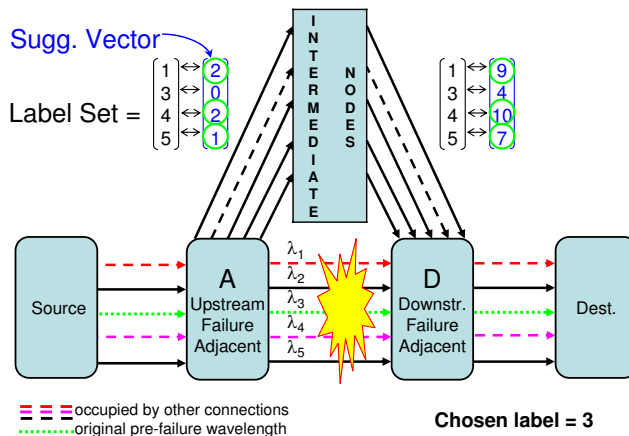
Sugg. Vector

Label Set = $\begin{bmatrix} 1 \\ 3 \\ 4 \\ 5 \end{bmatrix} \begin{matrix} \leftrightarrow \\ \leftrightarrow \\ \leftrightarrow \\ \leftrightarrow \end{matrix} \begin{bmatrix} 2 \\ 0 \\ 2 \\ 1 \end{bmatrix}$

INTERMEDIATE

NODES

$\begin{bmatrix} 1 \\ 3 \\ 4 \\ 5 \end{bmatrix} \begin{matrix} \leftrightarrow \\ \leftrightarrow \\ \leftrightarrow \\ \leftrightarrow \end{matrix} \begin{bmatrix} 9 \\ 4 \\ 10 \\ 7 \end{bmatrix}$

Source

A
Upstream Failure Adjacent

$\lambda_1$
$\lambda_2$
$\lambda_3$
$\lambda_4$
$\lambda_5$

D
Downstr. Failure Adjacent

Dest.

occupied by other connections
original pre-failure wavelength

Chosen label = 3